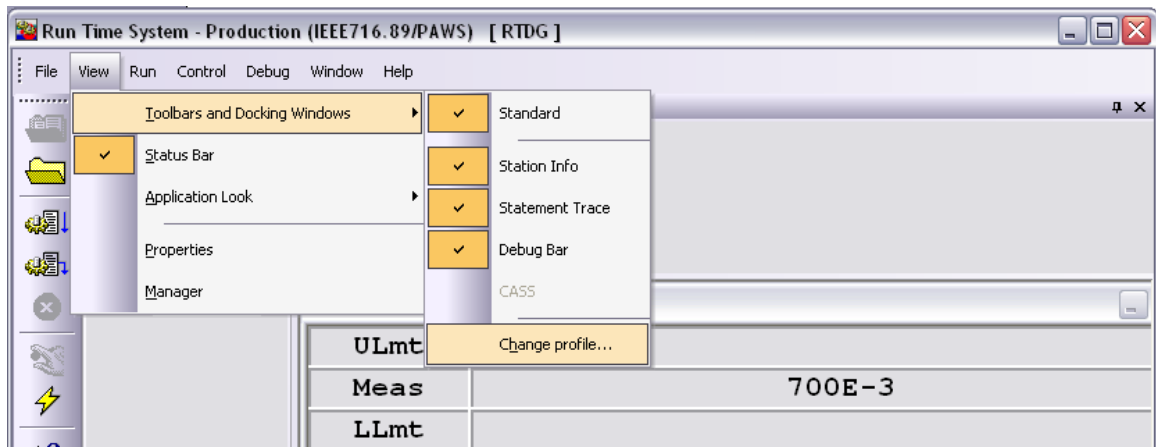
Run Time System - Production (IEEE716.89/PAWS) [ RTDG ]

File View Run Control Debug Window Help

Toolbars and Docking Windows
Status Bar
Application Look
Properties
Manager

Standard
Station Info
Statement Trace
Debug Bar
CASS
Change profile...

| ULmt | |
|---|---|
| Meas | 700E-3 |
| LLmt | |